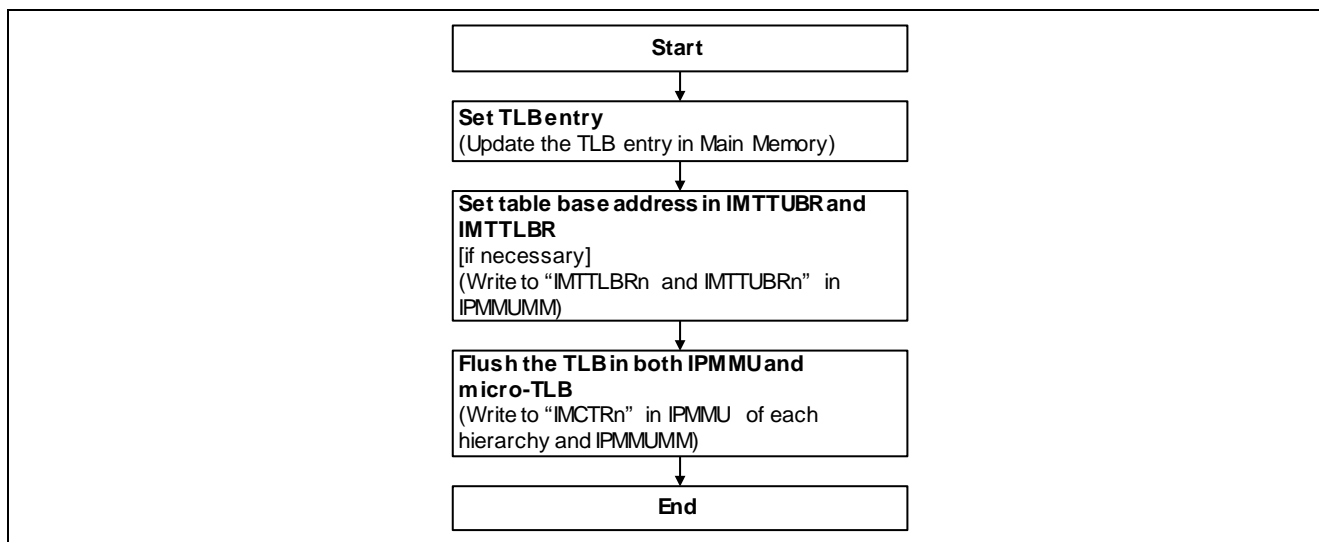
Start

Set TLB entry
(Update the TLB entry in Main Memory)

Set table base address in IMTTUBR and IMTTLBR
[if necessary]
(Write to “IMTTLBRn and IMTTUBRn” in IPMMUMM)

Flush the TLB in both IPMMU and micro-TLB
(Write to “IMCTRn” in IPMMU of each hierarchy and IPMMUMM)

End